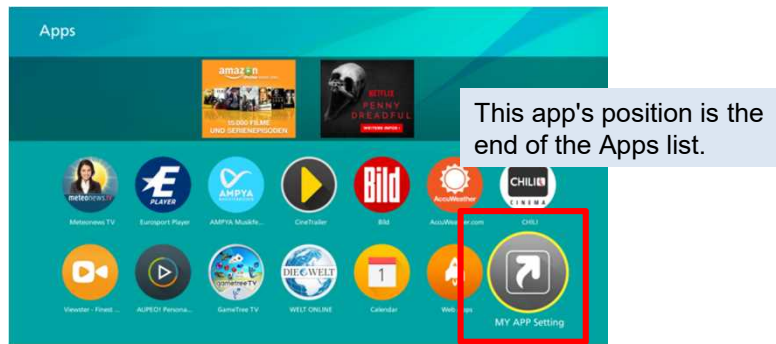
Apps

amazon
15.000 FILME UND SERIENEPISODEN

NETFLIX
PENNY DREADFUL
WEITERE INFOS

This app's position is the end of the Apps list.

meteonews TV
Meteonews TV

E PLAYER
Eurosport Player

AMPYA
AMPYA Musikfe...

CineTrailer

Bild
Bild

AccuWeather
AccuWeather.com

CHILI CINEMA
CHILI

Viewster - Finest ...

AUPEO! Persona...

gametree TV
GameTree TV

DIE WELT
WELT ONLINE

1
Calendar

Web Apps

MY APP Setting